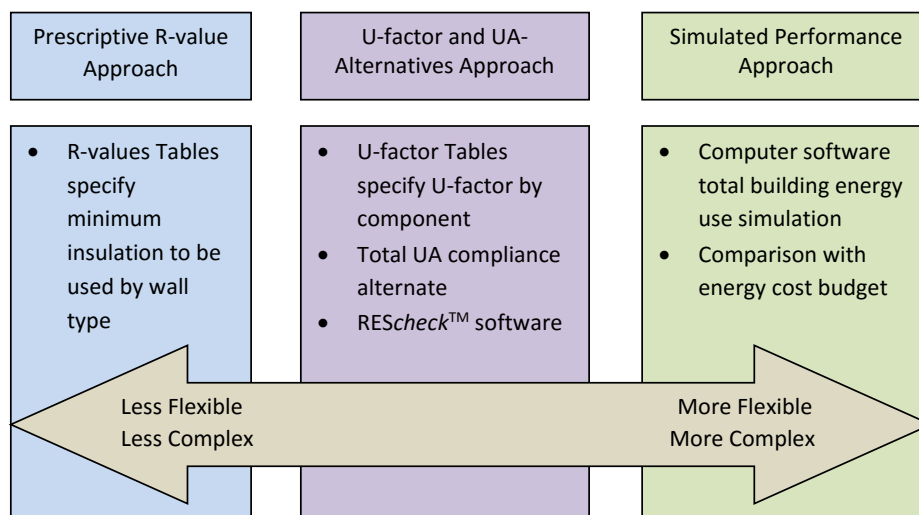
Prescriptive R-value Approach

U-factor and UA-Alternatives Approach

Simulated Performance Approach

- R-values Tables specify minimum insulation to be used by wall type

- U-factor Tables specify U-factor by component
- Total UA compliance alternate
- REScheck$^{TM}$ software

- Computer software total building energy use simulation
- Comparison with energy cost budget

Less Flexible
Less Complex

More Flexible
More Complex